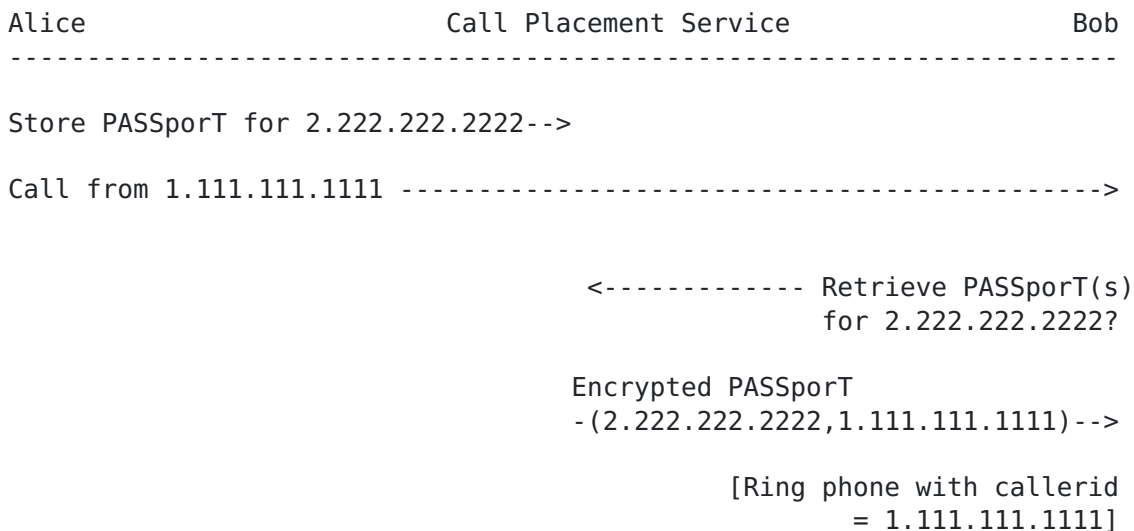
Alice                    Call Placement Service                    Bob
---------------------------------------------------------------------

Store PASSporT for 2.222.222.2222-->

Call from 1.111.111.1111 ------------------------------------------->

                                  <------------- Retrieve PASSporT(s)
                                                   for 2.222.222.2222?

                                 Encrypted PASSporT
                                 -(2.222.222.2222,1.111.111.1111)-->

                                          [Ring phone with callerid
                                                     = 1.111.111.1111]